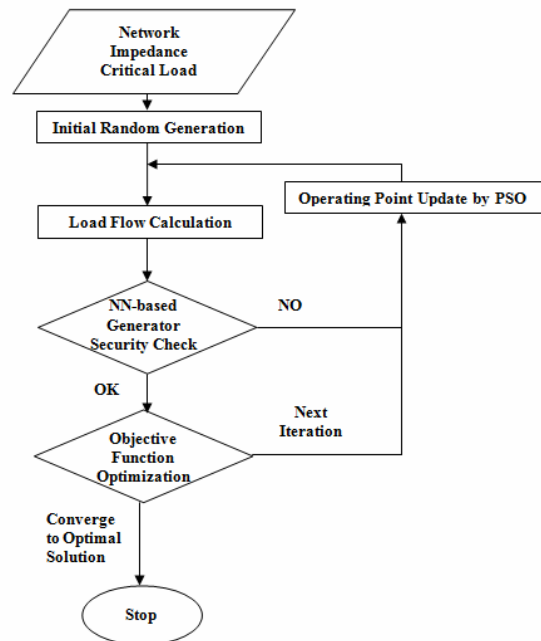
Network Impedance Critical Load

Initial Random Generation

Operating Point Update by PSO

Load Flow Calculation

NN-based Generator Security Check

NO

OK

Next Iteration

Objective Function Optimization

Converge to Optimal Solution

Stop